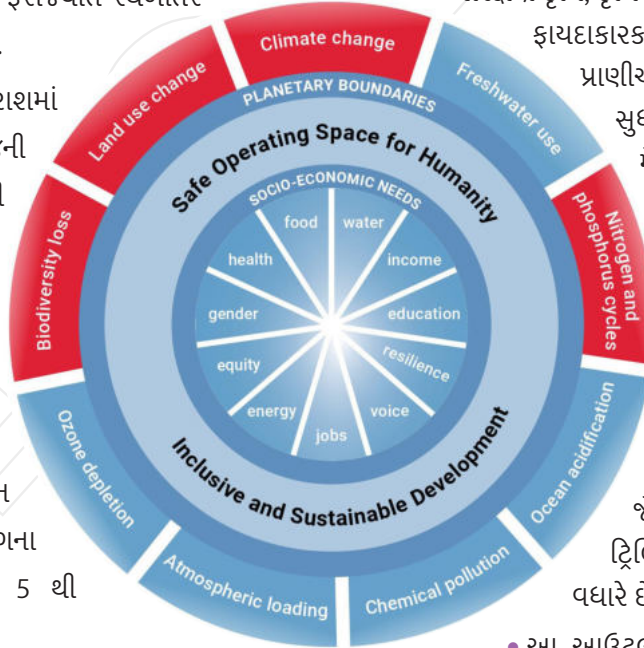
Climate change
Land use change
Freshwater use
PLANETARY BOUNDARIES
Safe Operating Space for Humanity
SOCIO-ECONOMIC NEEDS
food
water
health
income
gender
education
equity
resilience
energy
voice
jobs
Biodiversity loss
Nitrogen and phosphorus cycles
Ozone depletion
Ocean acidification
Inclusive and Sustainable Development
Atmospheric loading
Chemical pollution

ફાયદાકારક
પ્રાણી
સુ
શમાં
ની
ના
5 થી
ટ્રિ
વધારે